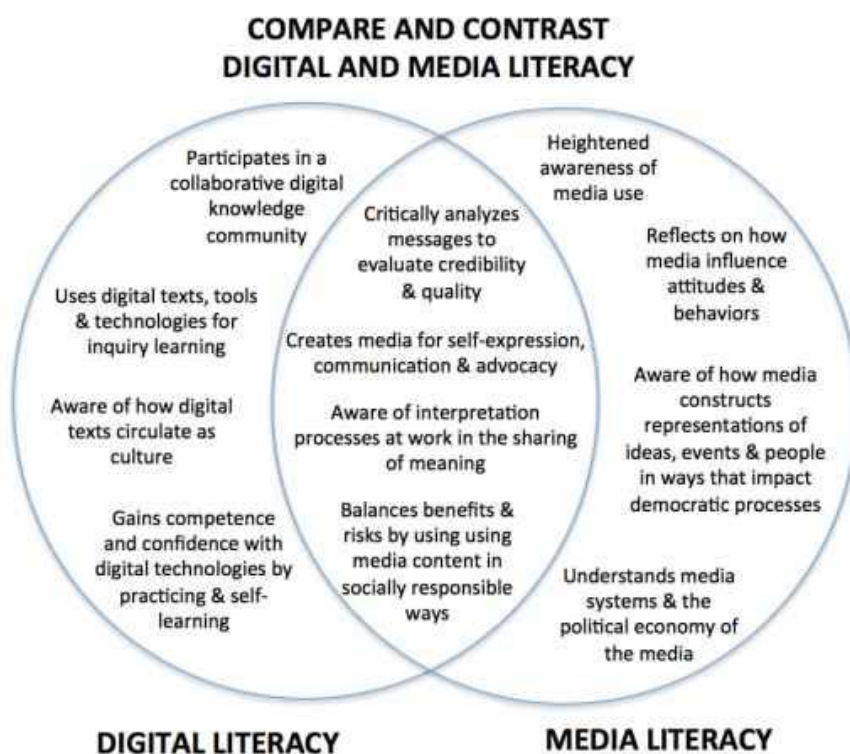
COMPARE AND CONTRAST
DIGITAL AND MEDIA LITERACY

Participates in a collaborative digital knowledge community

Uses digital texts, tools & technologies for inquiry learning

Aware of how digital texts circulate as culture

Gains competence and confidence with digital technologies by practicing & self-learning

Critically analyzes messages to evaluate credibility & quality

Creates media for self-expression, communication & advocacy

Aware of interpretation processes at work in the sharing of meaning

Balances benefits & risks by using using media content in socially responsible ways

Heightened awareness of media use

Reflects on how media influence attitudes & behaviors

Aware of how media constructs representations of ideas, events & people in ways that impact democratic processes

Understands media systems & the political economy of the media

DIGITAL LITERACY

MEDIA LITERACY